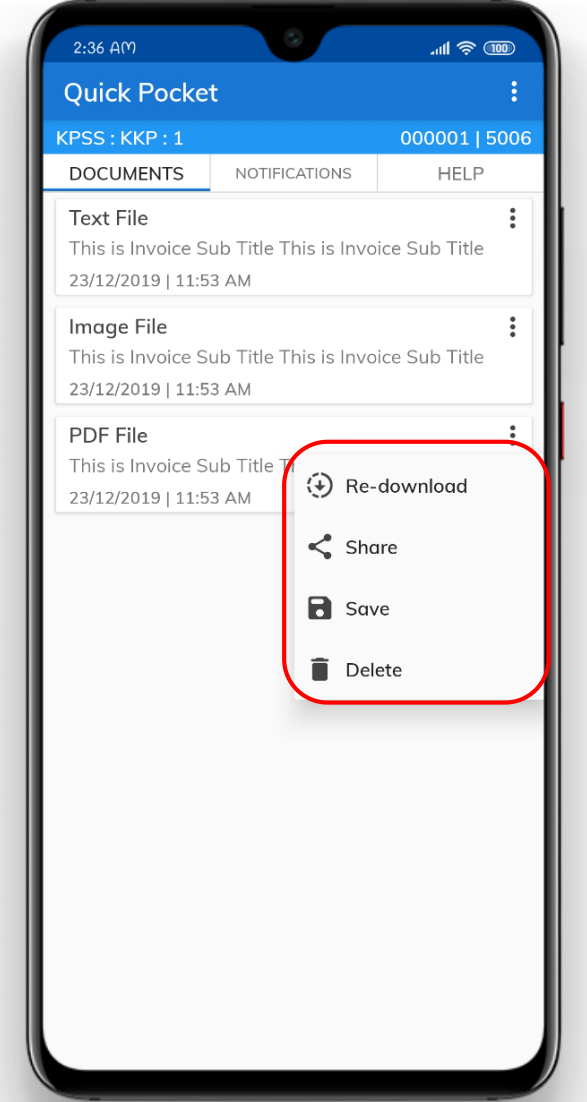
2:36 AM

100

Quick Pocket

KPSS : KKP : 1

000001 | 5006

DOCUMENTS

NOTIFICATIONS

HELP

Text File

This is Invoice Sub Title This is Invoice Sub Title

23/12/2019 | 11:53 AM

Image File

This is Invoice Sub Title This is Invoice Sub Title

23/12/2019 | 11:53 AM

PDF File

This is Invoice Sub Title T

23/12/2019 | 11:53 AM

Re-download

Share

Save

Delete